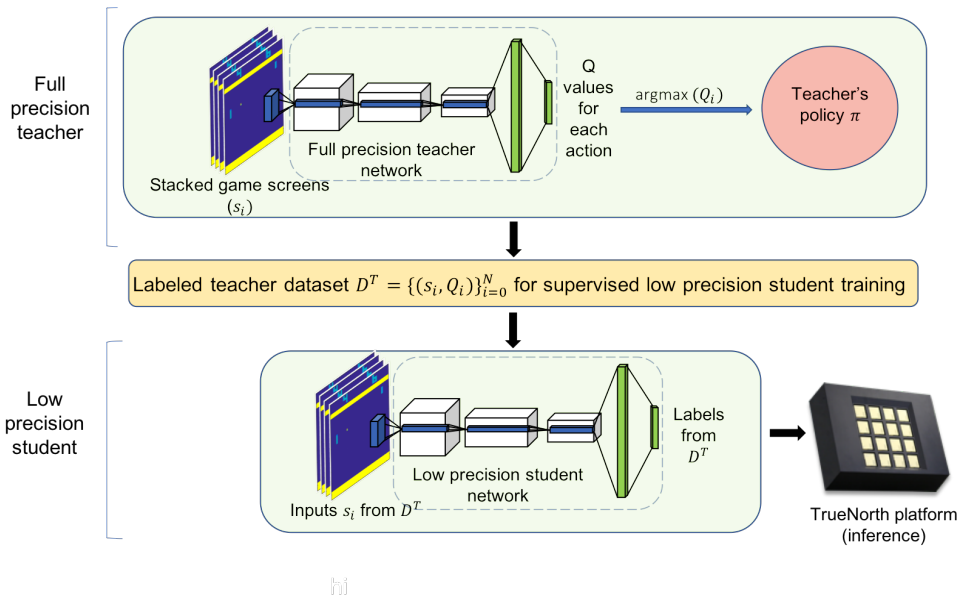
Full precision teacher

Full precision teacher network

Stacked game screens $(s_i)$

Q values for each action

$\text{argmax}\,(Q_i)$

Teacher's policy $\pi$

Labeled teacher dataset $D^T = \{(s_i, Q_i)\}_{i=0}^{N}$ for supervised low precision student training

Low precision student

Low precision student network

Inputs $s_i$ from $D^T$

Labels from $D^T$

TrueNorth platform (inference)

hi